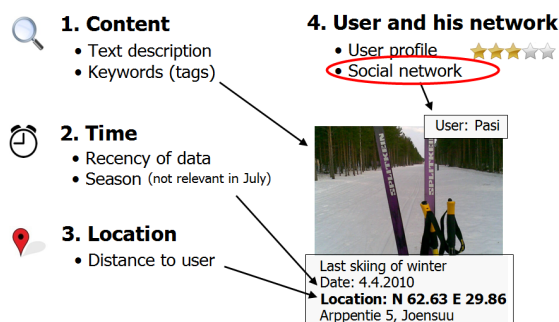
1. Content
• Text description
• Keywords (tags)

2. Time
• Recency of data
• Season (not relevant in July)

3. Location
• Distance to user

4. User and his network
• User profile
• Social network

User: Pasi

SALOMON

Last skiing of winter
Date: 4.4.2010
Location: N 62.63 E 29.86
Arppentie 5, Joensuu